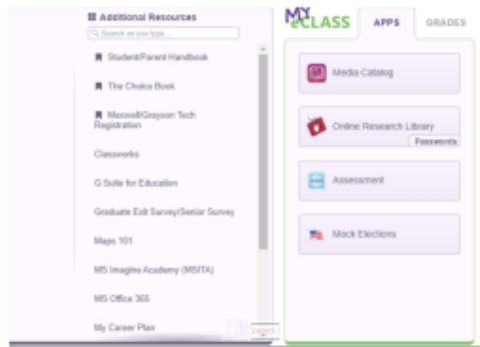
Additional Resources

Search as you type...

Student/Parent Handbook

The Choice Book

Maxwell/Grayson Tech Registration

Classworks

G Suite for Education

Graduate Exit Survey/Senior Survey

Maps 101

MS Imagine Academy (MSITA)

MS Office 365

My Career Plan

Logout

MY eCLASS

APPS

GRADES

Media Catalog

Online Research Library

Passwords

Assessment

Mock Elections